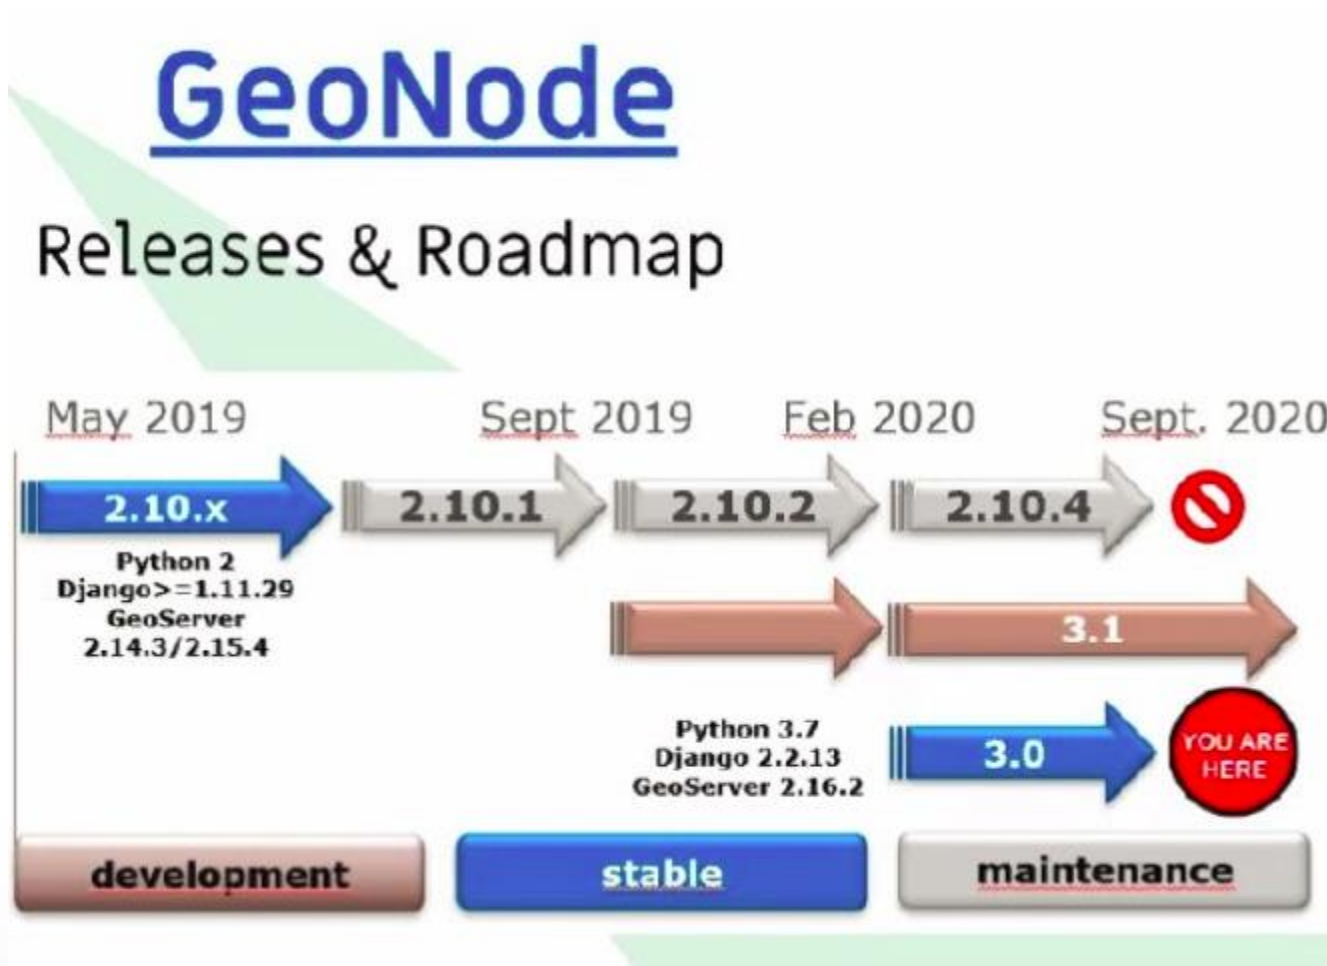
GeoNode

Releases & Roadmap

May 2019

Sept 2019

Feb 2020

Sept. 2020

2.10.x

2.10.1

2.10.2

2.10.4

Python 2
Django>=1.11.29
GeoServer
2.14.3/2.15.4

3.1

Python 3.7
Django 2.2.13
GeoServer 2.16.2

3.0

YOU ARE HERE

development

stable

maintenance